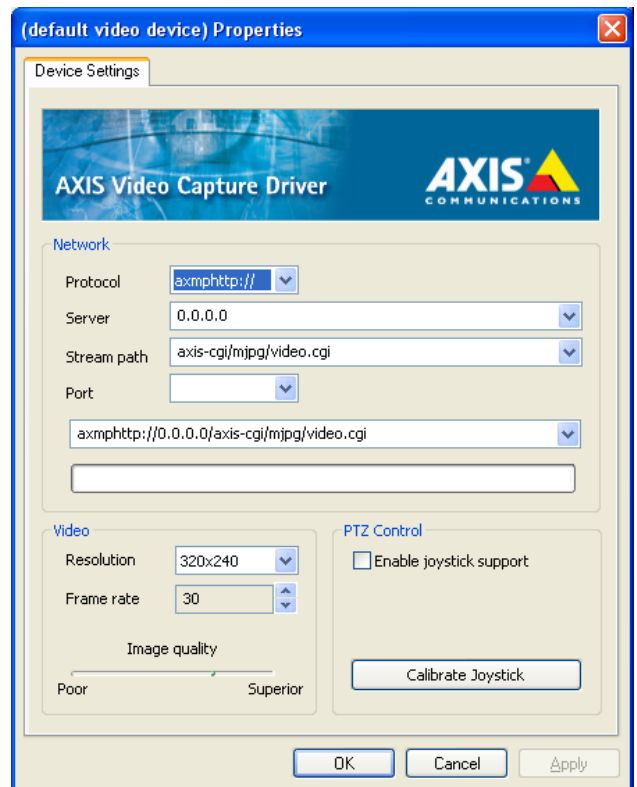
(default video device) Properties

Device Settings

AXIS Video Capture Driver

AXIS COMMUNICATIONS

Network

Protocol axmphttp://

Server 0.0.0.0

Stream path axis-cgi/mjpg/video.cgi

Port

axmphttp://0.0.0.0/axis-cgi/mjpg/video.cgi

Video

Resolution 320x240

Frame rate 30

Image quality

Poor Superior

PTZ Control

Enable joystick support

Calibrate Joystick

OK Cancel Apply